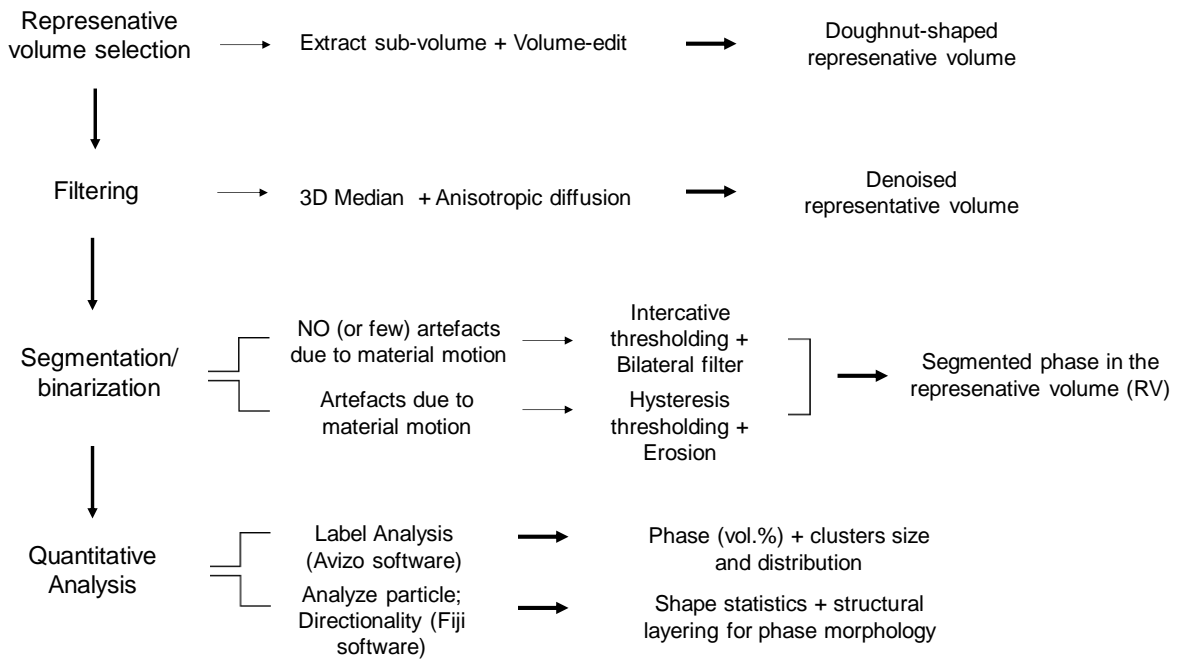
Represenative volume selection

Extract sub-volume + Volume-edit

Doughnut-shaped represenative volume

Filtering

3D Median + Anisotropic diffusion

Denoised representative volume

Segmentation/ binarization

NO (or few) artefacts due to material motion

Intercative thresholding + Bilateral filter

Artefacts due to material motion

Hysteresis thresholding + Erosion

Segmented phase in the represenative volume (RV)

Quantitative Analysis

Label Analysis (Avizo software)

Phase (vol.%) + clusters size and distribution

Analyze particle; Directionality (Fiji software)

Shape statistics + structural layering for phase morphology